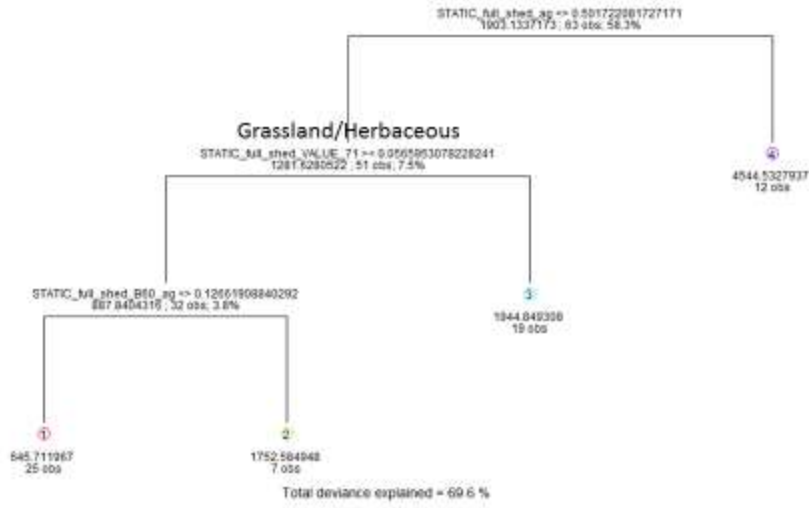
STATIC_full_shed_ag <> 0.5017220817271 71
1903.1337173 ; 63 obs; 58.3%

Grassland/Herbaceous
STATIC_full_shed_VALUE_71 >= 0.0565953078228241
1281.6280522 ; 51 obs; 7.5%

4
4544.5327937
12 obs

STATIC_full_shed_B50_ag <> 0.12661908840292
887.8404316 ; 32 obs; 3.8%

3
1944.849306
19 obs

1
845.711067
25 obs

2
1752.584948
7 obs

Total deviance explained = 69.6 %